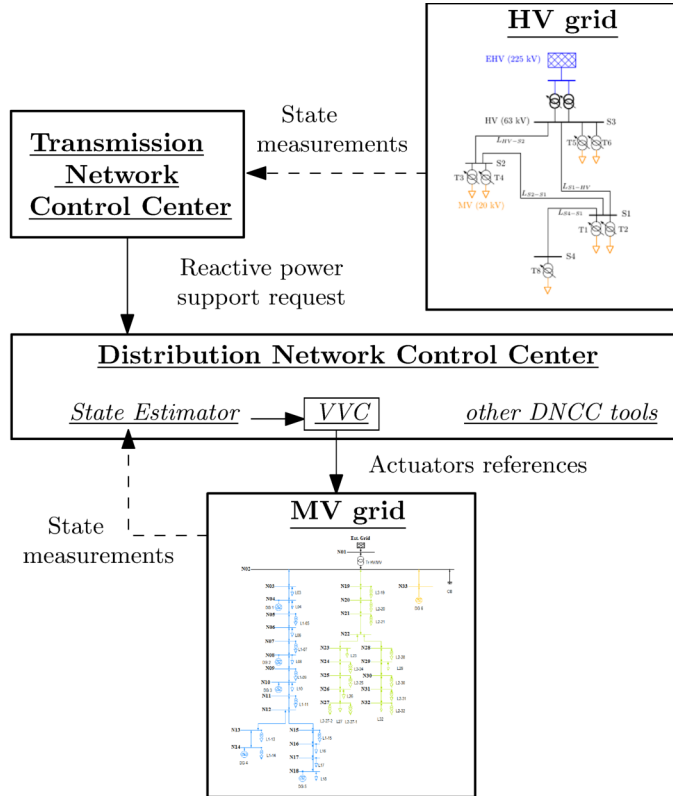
HV grid

EHV (225 kV)

HV (63 kV)

S3

T5 T6

S2

T3 T4

$L_{HV-S2}$

MV (20 kV)

$L_{S2-S1}$

$L_{S1-HV}$

$L_{S4-S1}$

S1

T1 T2

S4

T8

State measurements

Transmission Network Control Center

Reactive power support request

Distribution Network Control Center

State Estimator

VVC

other DNCC tools

Actuators references

State measurements

MV grid

Ext. Grid

N01

N02

N03

N04

N05

N06

N07

N08

N09

N10

N11

N12

N13

N14

N15

N16

N17

N18

N19

N20

N21

N22

N23

N24

N25

N26

N27

N28

N29

N30

N31

N32

N33